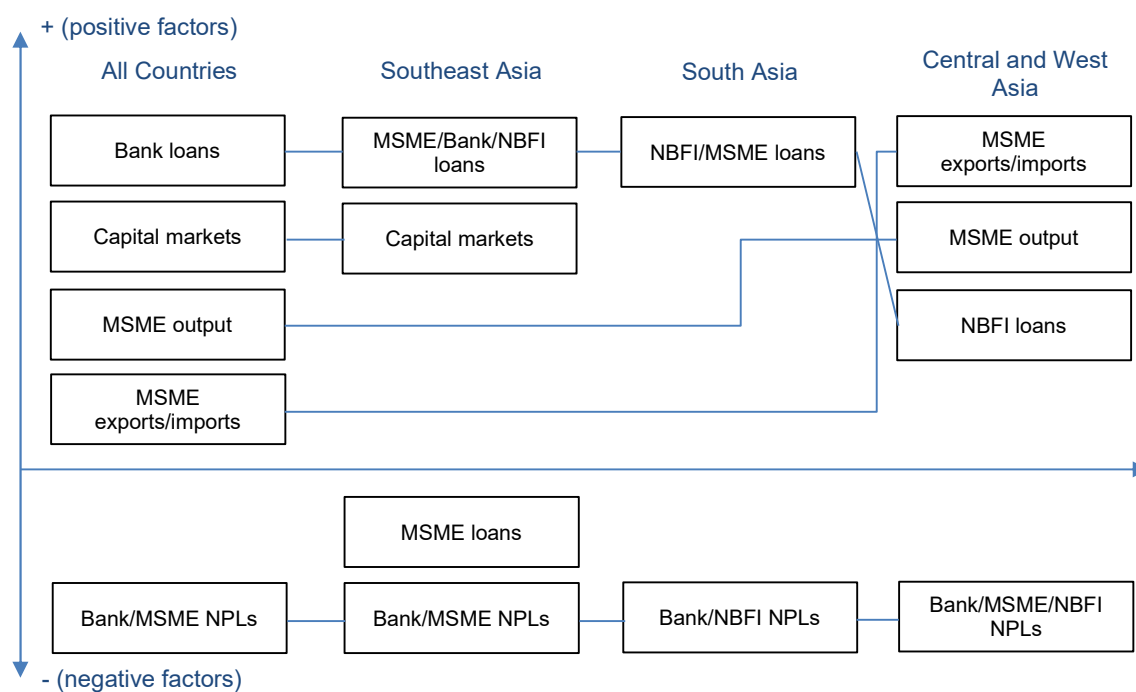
+ (positive factors)

All Countries

Southeast Asia

South Asia

Central and West Asia

Bank loans

MSME/Bank/NBFI loans

NBFI/MSME loans

MSME exports/imports

Capital markets

Capital markets

MSME output

MSME output

NBFI loans

MSME exports/imports

MSME loans

Bank/MSME NPLs

Bank/MSME NPLs

Bank/NBFI NPLs

Bank/MSME/NBFI NPLs

- (negative factors)